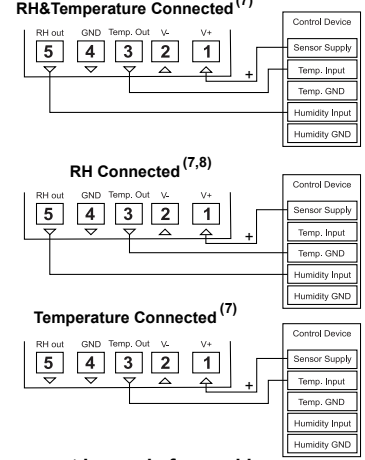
RH&Temperature Connected $^{(7)}$

RH out GND Temp. Out V- V+

5 4 3 2 1

+

Control Device

Sensor Supply

Temp. Input

Temp. GND

Humidity Input

Humidity GND

RH Connected $^{(7,8)}$

RH out GND Temp. Out V- V+

5 4 3 2 1

+

Control Device

Sensor Supply

Temp. Input

Temp. GND

Humidity Input

Humidity GND

Temperature Connected $^{(7)}$

RH out GND Temp. Out V- V+

5 4 3 2 1

+

Control Device

Sensor Supply

Temp. Input

Temp. GND

Humidity Input

Humidity GND

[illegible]